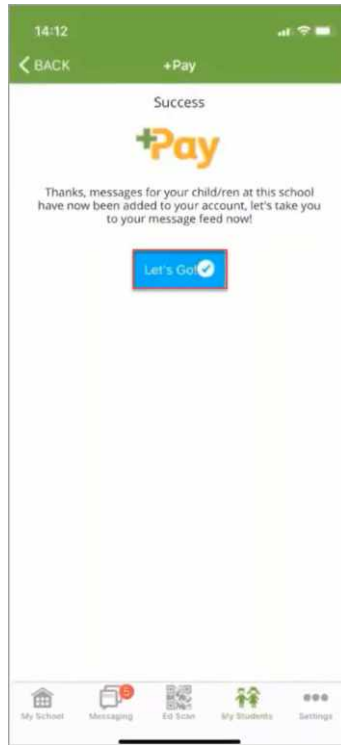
14:12

BACK +Pay

Success

+Pay

Thanks, messages for your child/ren at this school have now been added to your account, let's take you to your message feed now!

Let's Go!

My School Messaging 5 Ed Scan My Students Settings